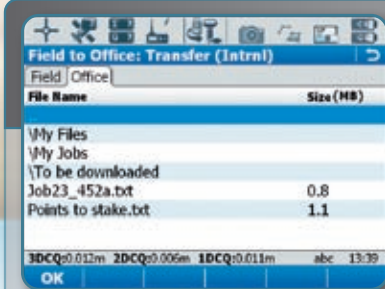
Field to Office: Transfer (Intrnl)

Field | Office

| File Name | Size (MB) |
|---|---|
| \My Files | |
| \My Jobs | |
| \To be downloaded | |
| Job23_452a.txt | 0.8 |
| Points to stake.txt | 1.1 |

3DCQ:0.012m 2DCQ:0.006m 1DCQ:0.011m abc 13:39

OK